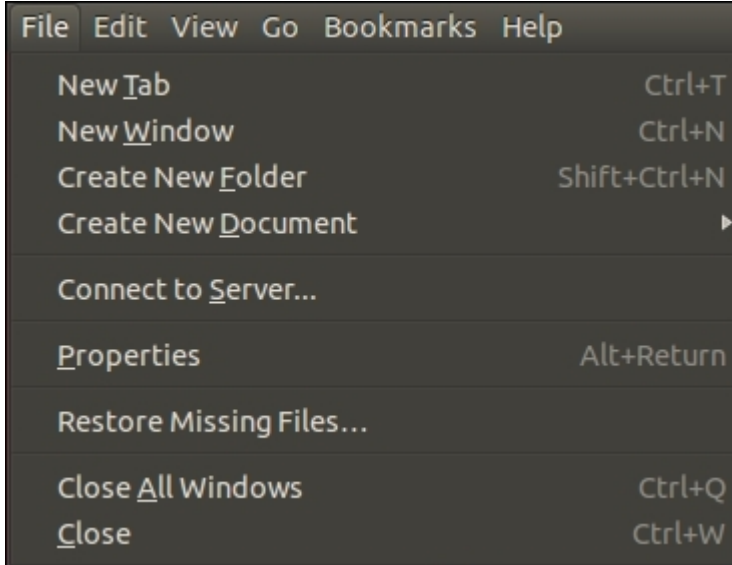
File Edit View Go Bookmarks Help

New Tab Ctrl+T
New Window Ctrl+N
Create New Folder Shift+Ctrl+N
Create New Document

Connect to Server...

Properties Alt+Return

Restore Missing Files...

Close All Windows Ctrl+Q
Close Ctrl+W